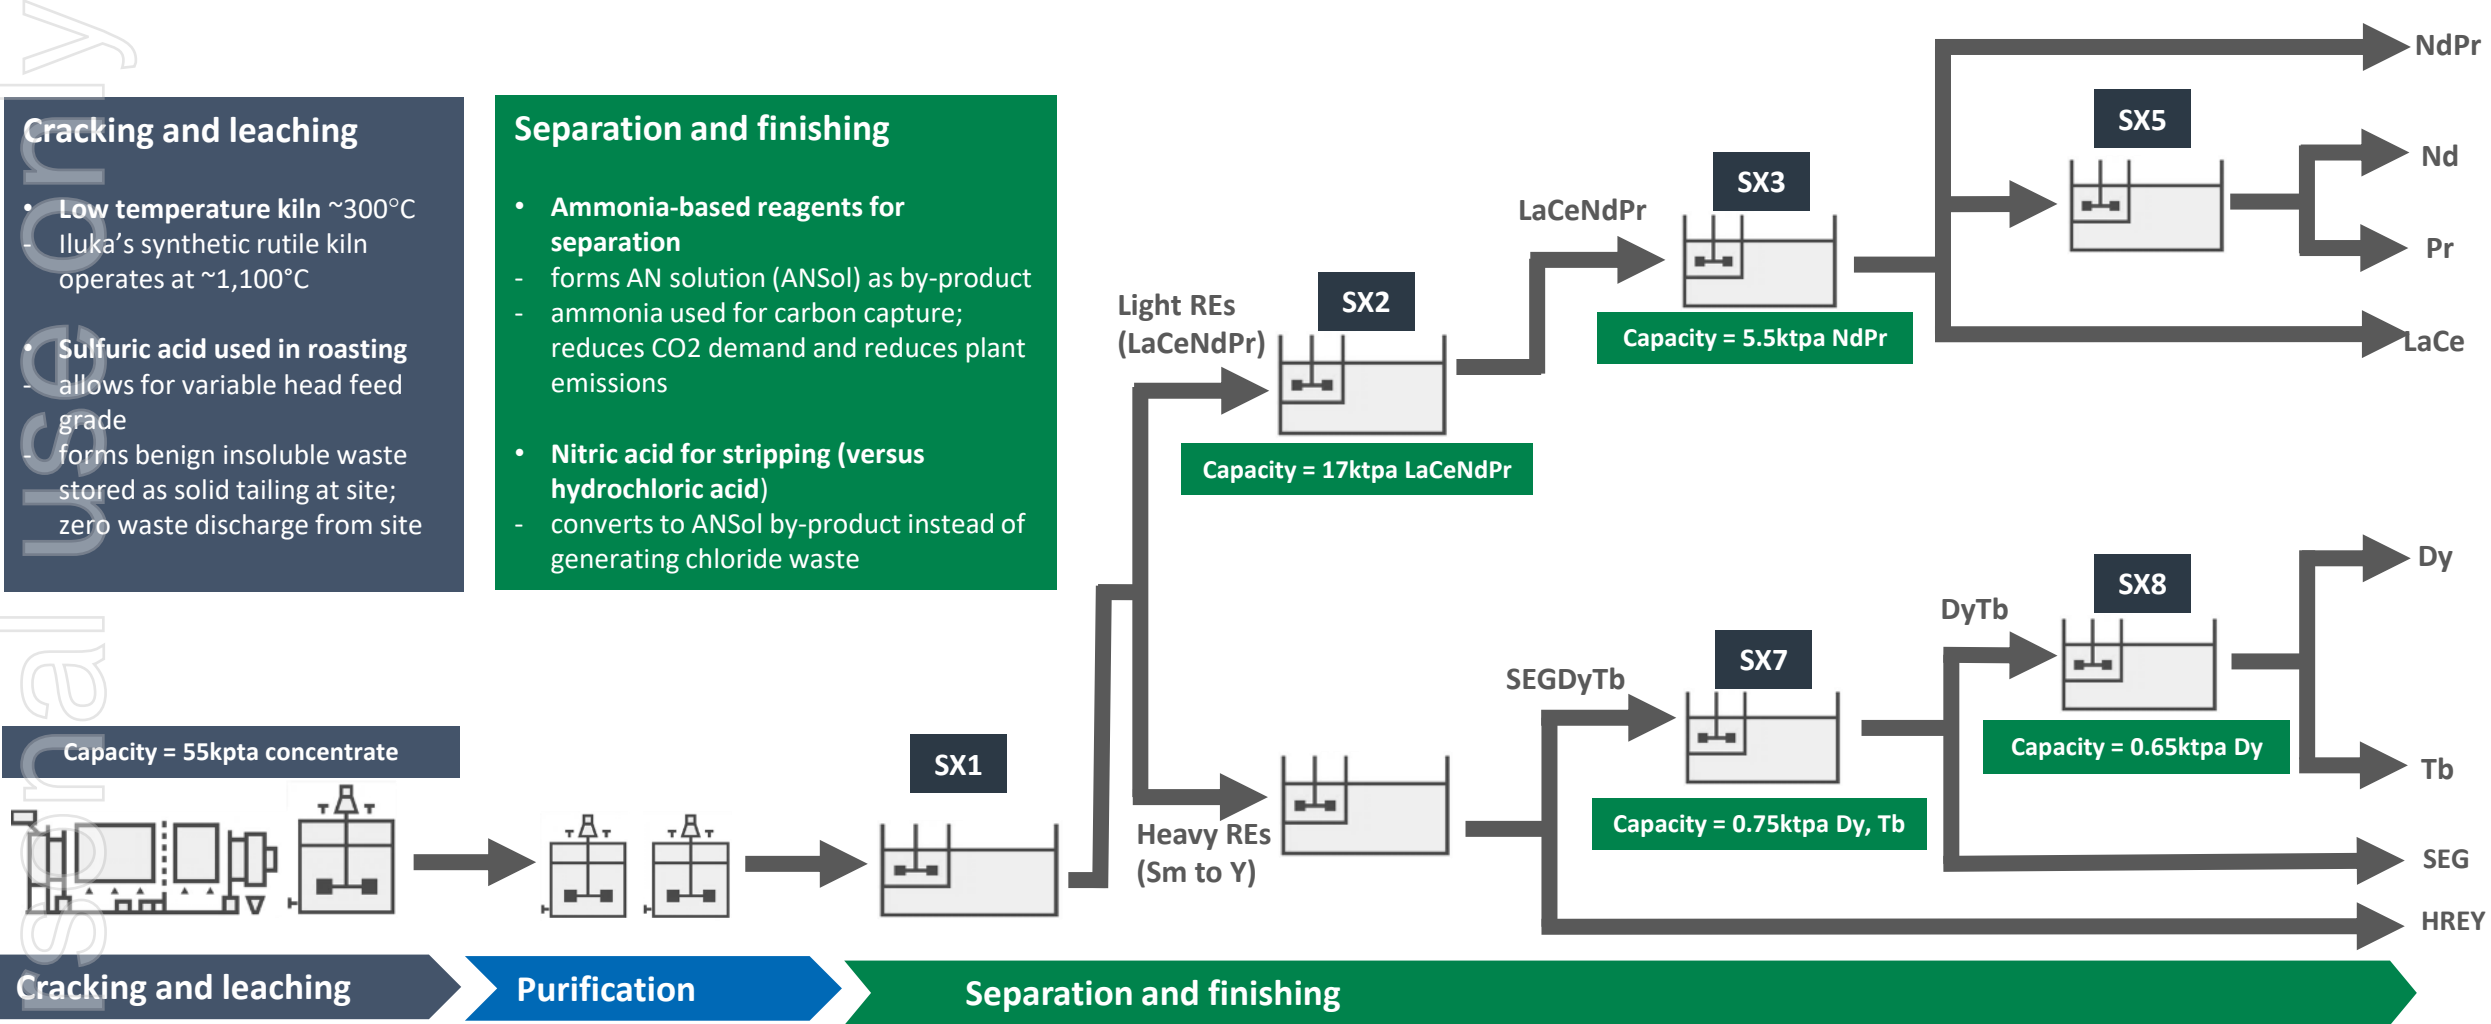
Cracking and leaching

- Low temperature kiln ~300°C
- Iluka's synthetic rutile kiln operates at ~1,100°C

- Sulfuric acid used in roasting
- allows for variable head feed grade
- forms benign insoluble waste stored as solid tailing at site; zero waste discharge from site

Separation and finishing

- Ammonia-based reagents for separation
- forms AN solution (ANSol) as by-product
- ammonia used for carbon capture; reduces CO2 demand and reduces plant emissions

- Nitric acid for stripping (versus hydrochloric acid)
- converts to ANSol by-product instead of generating chloride waste

Capacity = 55kpta concentrate

SX1

Light REs (LaCeNdPr)

SX2

Capacity = 17ktpa LaCeNdPr

LaCeNdPr

SX3

Capacity = 5.5ktpa NdPr

SX5

NdPr

Nd

Pr

LaCe

Heavy REs (Sm to Y)

SEGDyTb

SX7

Capacity = 0.75ktpa Dy, Tb

DyTb

SX8

Capacity = 0.65ktpa Dy

Dy

Tb

SEG

HREY

Cracking and leaching

Purification

Separation and finishing

personal use only